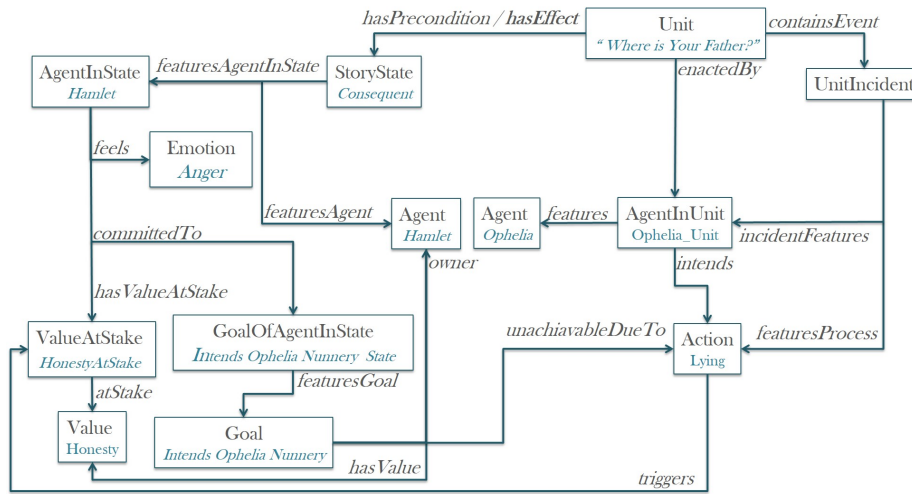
Unit
" Where is Your Father?"

hasPrecondition / hasEffect

containsEvent

enactedBy

StoryState
Consequent

featuresAgentInState

AgentInState
Hamlet

UnitIncident

feels

Emotion
Anger

featuresAgent

Agent
Hamlet

Agent
Ophelia

features

AgentInUnit
Ophelia_Unit

incidentFeatures

committedTo

owner

intends

hasValueAtStake

ValueAtStake
HonestyAtStake

GoalOfAgentInState
Intends Ophelia Nunnery State

unachiavableDueTo

Action
Lying

featuresProcess

featuresGoal

atStake

Value
Honesty

Goal
Intends Ophelia Nunnery

hasValue

triggers